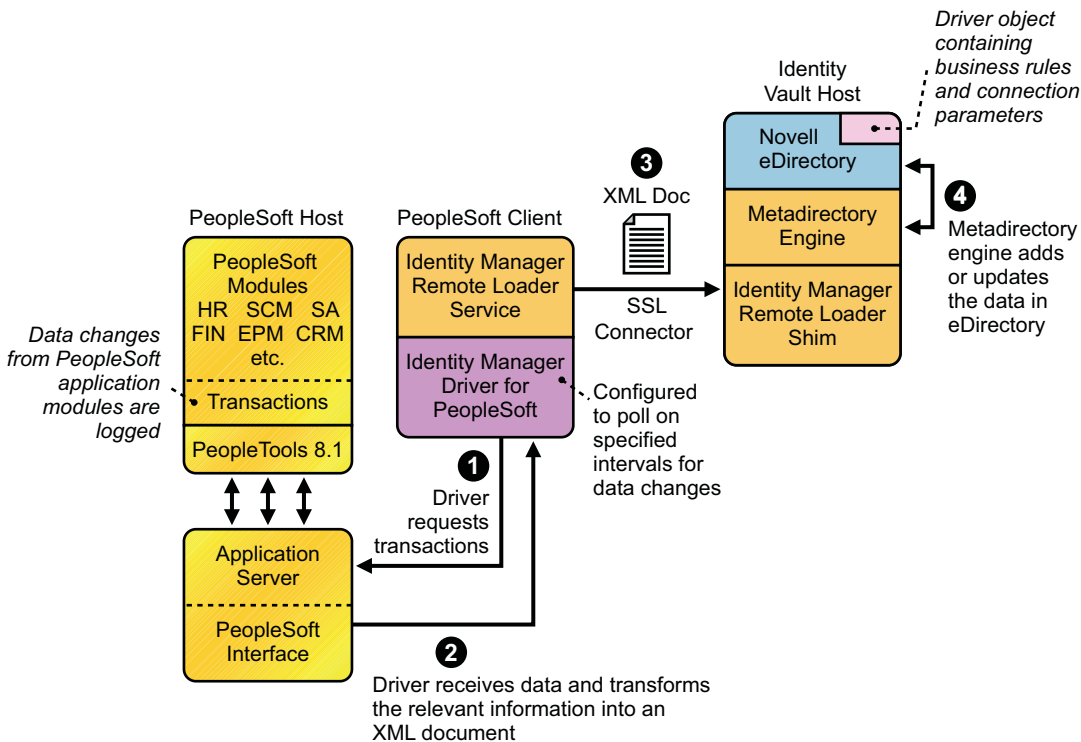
Driver object containing business rules and connection parameters

Identity Vault Host

Novell eDirectory

Metadirectory Engine

Identity Manager Remote Loader Shim

4

Metadirectory engine adds or updates the data in eDirectory

3

XML Doc

SSL Connector

PeopleSoft Host

PeopleSoft Modules
HR SCM SA
FIN EPM CRM
etc.

Transactions

PeopleTools 8.1

Data changes from PeopleSoft application modules are logged

PeopleSoft Client

Identity Manager Remote Loader Service

Identity Manager Driver for PeopleSoft

Configured to poll on specified intervals for data changes

1

Driver requests transactions

Application Server

PeopleSoft Interface

2

Driver receives data and transforms the relevant information into an XML document